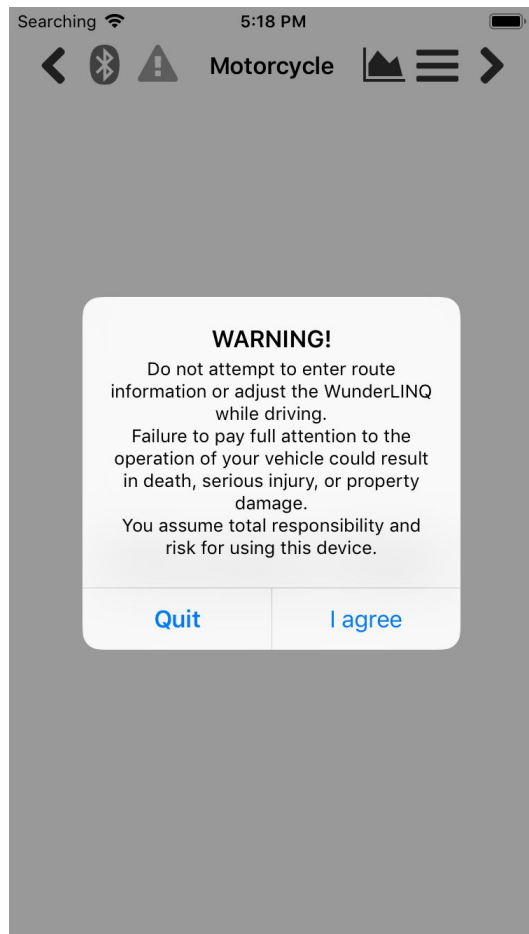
Searching 5:18 PM

Motorcycle

WARNING!
Do not attempt to enter route information or adjust the WunderLINQ while driving.
Failure to pay full attention to the operation of your vehicle could result in death, serious injury, or property damage.
You assume total responsibility and risk for using this device.

Quit
I agree